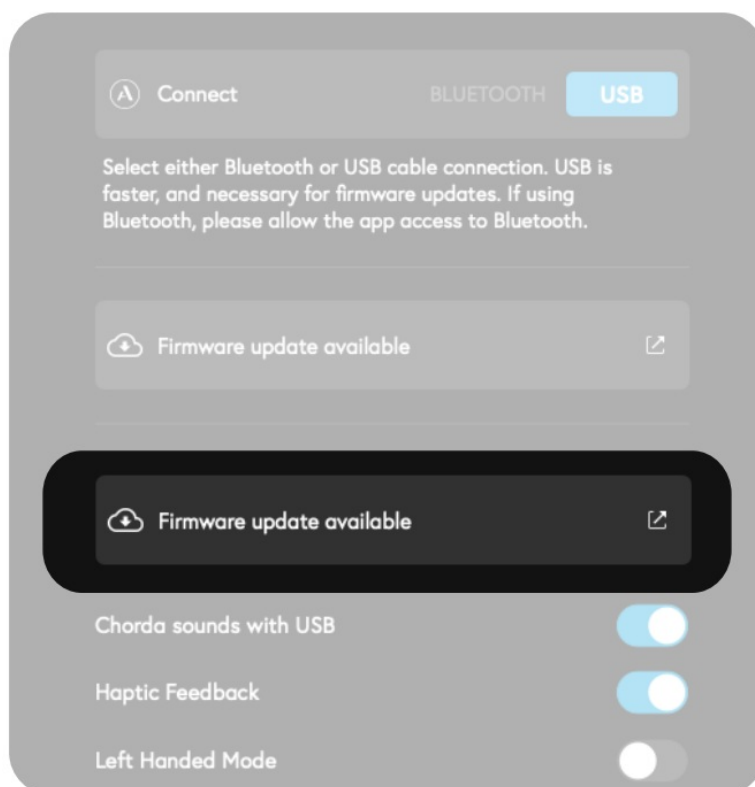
Connect BLUETOOTH USB

Select either Bluetooth or USB cable connection. USB is faster, and necessary for firmware updates. If using Bluetooth, please allow the app access to Bluetooth.

Firmware update available

Firmware update available

Chorda sounds with USB

Haptic Feedback

Left Handed Mode